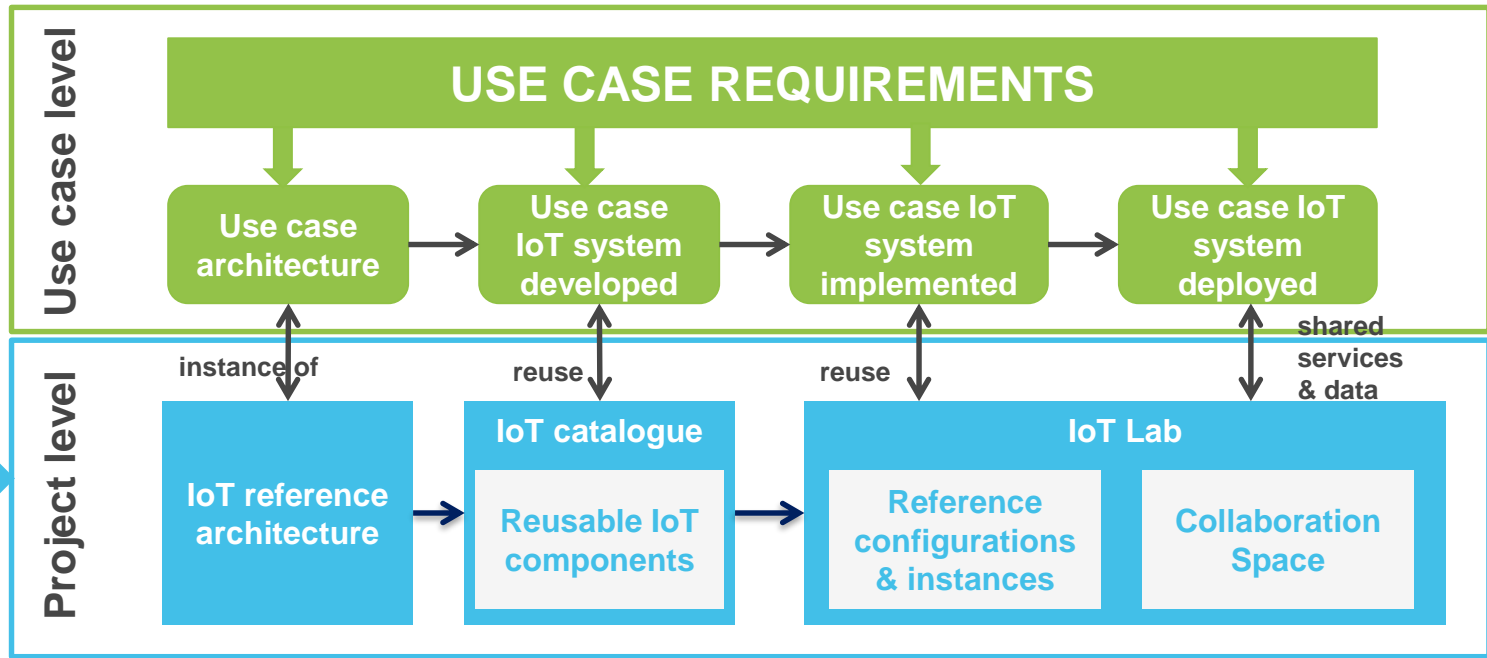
Use case level

USE CASE REQUIREMENTS

Use case architecture

Use case IoT system developed

Use case IoT system implemented

Use case IoT system deployed

Project level

instance of

reuse

reuse

shared services & data

IoT reference architecture

IoT catalogue

Reusable IoT components

IoT Lab

Reference configurations & instances

Collaboration Space